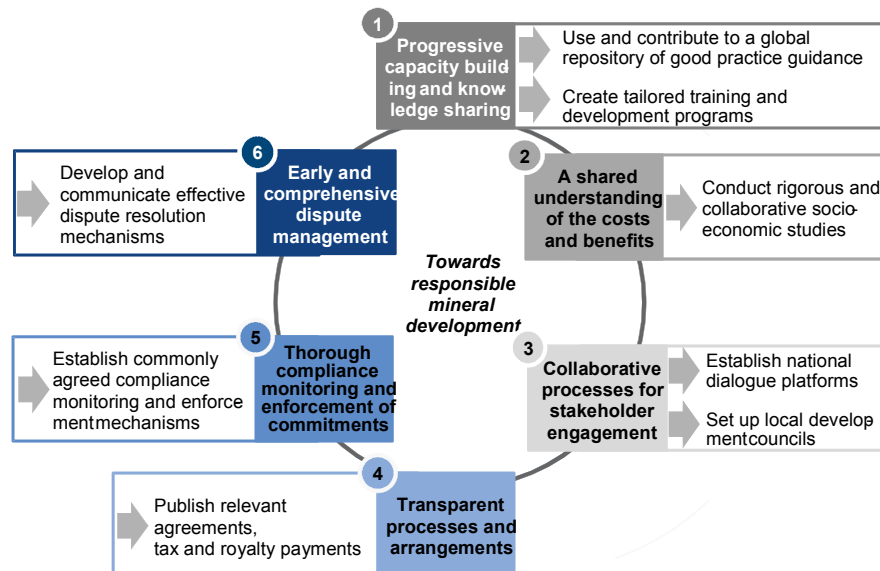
1
Progressive capacity building and knowledge sharing

Use and contribute to a global repository of good practice guidance

Create tailored training and development programs

2
A shared understanding of the costs and benefits

Conduct rigorous and collaborative socioeconomic studies

3
Collaborative processes for stakeholder engagement

Establish national dialogue platforms

Set up local developmentcouncils

4
Transparent processes and arrangements

Publish relevant agreements, tax and royalty payments

5
Thorough compliance monitoring and enforcement of commitments

Establish commonly agreed compliance monitoring and enforcementmechanisms

6
Early and comprehensive dispute management

Develop and communicate effective dispute resolution mechanisms

Towards responsible mineral development